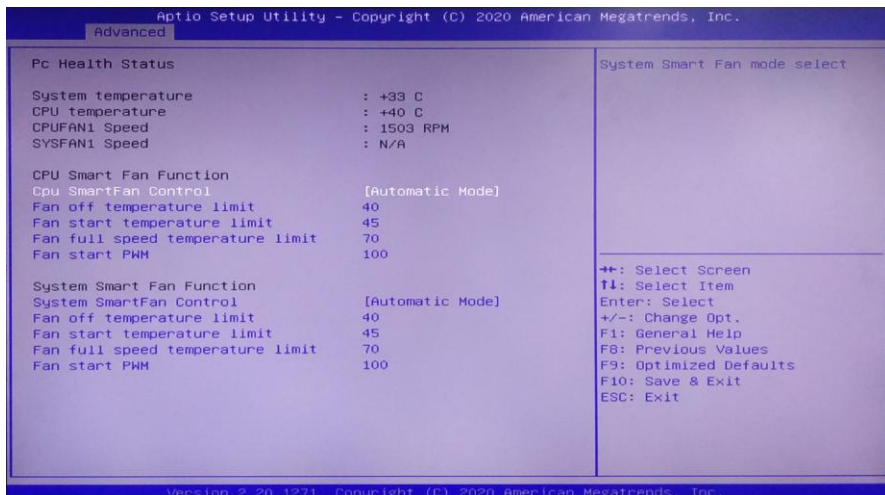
Aptio Setup Utility – Copyright (C) 2020 American Megatrends, Inc.
Advanced

Pc Health Status

System temperature : +33 C
CPU temperature : +40 C
CPUFAN1 Speed : 1503 RPM
SYSFAN1 Speed : N/A

CPU Smart Fan Function
Cpu SmartFan Control [Automatic Mode]
Fan off temperature limit 40
Fan start temperature limit 45
Fan full speed temperature limit 70
Fan start PWM 100

System Smart Fan Function
System SmartFan Control [Automatic Mode]
Fan off temperature limit 40
Fan start temperature limit 45
Fan full speed temperature limit 70
Fan start PWM 100

System Smart Fan mode select

→←: Select Screen
↑↓: Select Item
Enter: Select
+/–: Change Opt.
F1: General Help
F8: Previous Values
F9: Optimized Defaults
F10: Save & Exit
ESC: Exit

Version 2.20.1271. Copyright (C) 2020 American Megatrends, Inc.